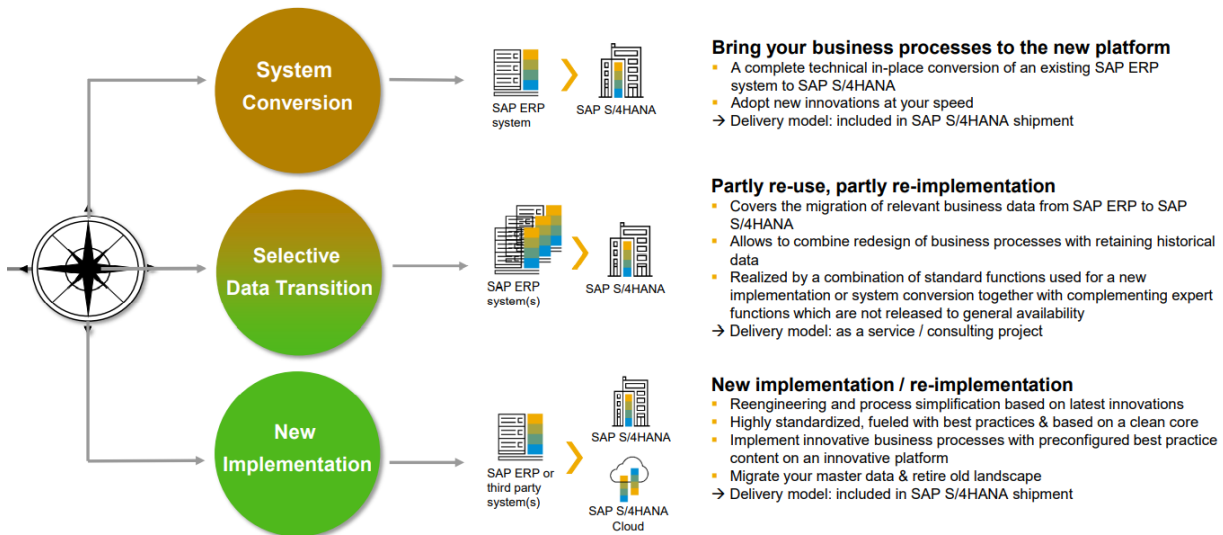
System Conversion

SAP ERP system

SAP S/4HANA

Bring your business processes to the new platform
- A complete technical in-place conversion of an existing SAP ERP system to SAP S/4HANA
- Adopt new innovations at your speed
→ Delivery model: included in SAP S/4HANA shipment

Selective Data Transition

SAP ERP system(s)

SAP S/4HANA

Partly re-use, partly re-implementation
- Covers the migration of relevant business data from SAP ERP to SAP S/4HANA
- Allows to combine redesign of business processes with retaining historical data
- Realized by a combination of standard functions used for a new implementation or system conversion together with complementing expert functions which are not released to general availability
→ Delivery model: as a service / consulting project

New Implementation

SAP ERP or third party system(s)

SAP S/4HANA

SAP S/4HANA Cloud

New implementation / re-implementation
- Reengineering and process simplification based on latest innovations
- Highly standardized, fueled with best practices & based on a clean core
- Implement innovative business processes with preconfigured best practice content on an innovative platform
- Migrate your master data & retire old landscape
→ Delivery model: included in SAP S/4HANA shipment